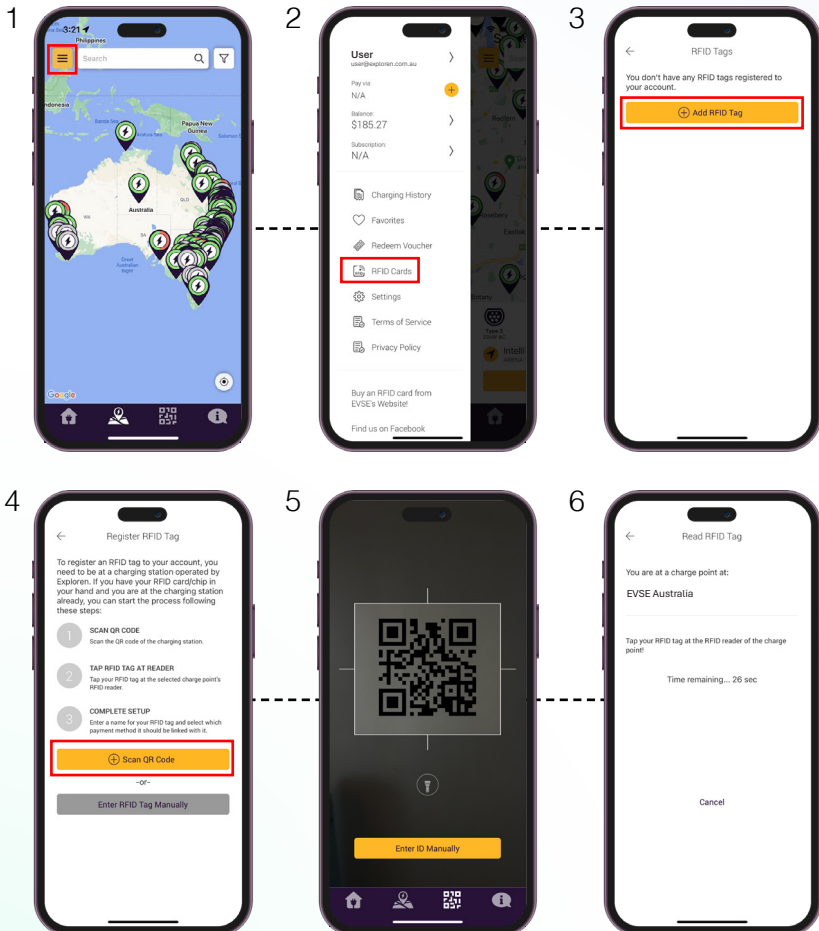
1

3:21
Philippines
Search
Indonesia
Papua New Guinea
Australia
Great Australian Bight
Google

2

User
user@exploren.com.au
Pay via:
N/A
Balance:
$185.27
Subscription:
N/A
Charging History
Favorites
Redeem Voucher
RFID Cards
Settings
Terms of Service
Privacy Policy
Buy an RFID card from EVSE's Website!
Find us on Facebook

3

RFID Tags
You don't have any RFID tags registered to your account.
Add RFID Tag

4

Register RFID Tag
To register an RFID tag to your account, you need to be at a charging station operated by Exploren. If you have your RFID card/chip in your hand and you are at the charging station already, you can start the process following these steps:
1 SCAN QR CODE
Scan the QR code of the charging station.
2 TAP RFID TAG AT READER
Tap your RFID tag at the selected charge point's RFID reader.
3 COMPLETE SETUP
Enter a name for your RFID tag and select which payment method it should be linked with it.
Scan QR Code
-or-
Enter RFID Tag Manually

5

Enter ID Manually

6

Read RFID Tag
You are at a charge point at:
EVSE Australia
Tap your RFID tag at the RFID reader of the charge point!
Time remaining... 26 sec
Cancel